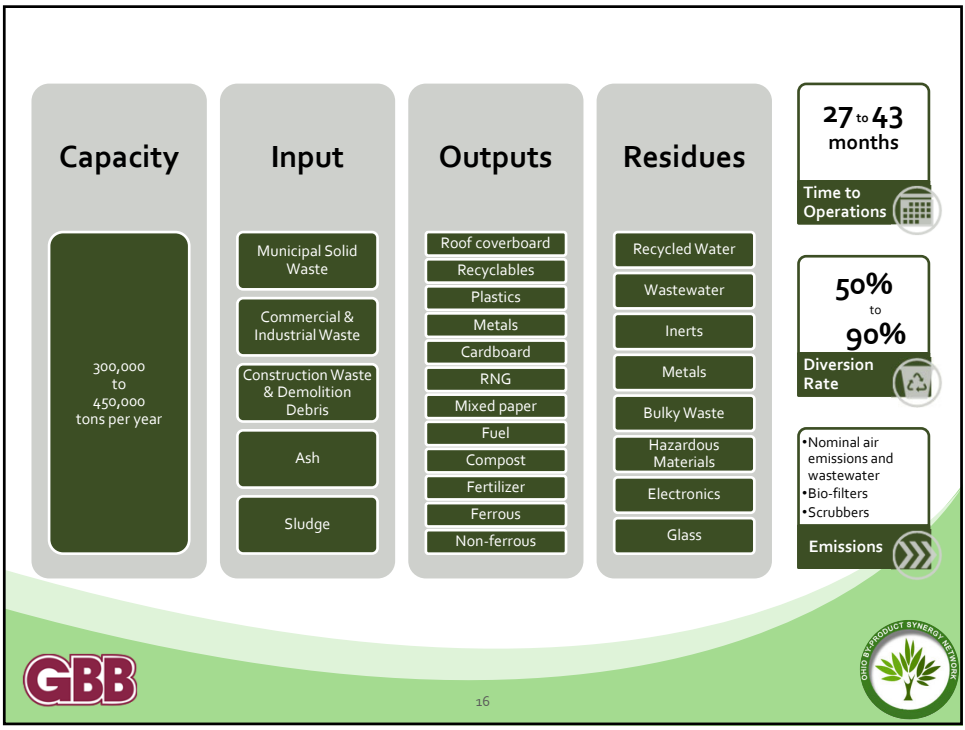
Capacity

300,000 to 450,000 tons per year

Input

Municipal Solid Waste

Commercial & Industrial Waste

Construction Waste & Demolition Debris

Ash

Sludge

Outputs

Roof coverboard

Recyclables

Plastics

Metals

Cardboard

RNG

Mixed paper

Fuel

Compost

Fertilizer

Ferrous

Non-ferrous

Residues

Recycled Water

Wastewater

Inerts

Metals

Bulky Waste

Hazardous Materials

Electronics

Glass

27 to 43 months

Time to Operations

50% to 90%

Diversion Rate

•Nominal air emissions and wastewater
•Bio-filters
•Scrubbers

Emissions

GBB

16

OHIO BY-PRODUCT SYNERGY NETWORK